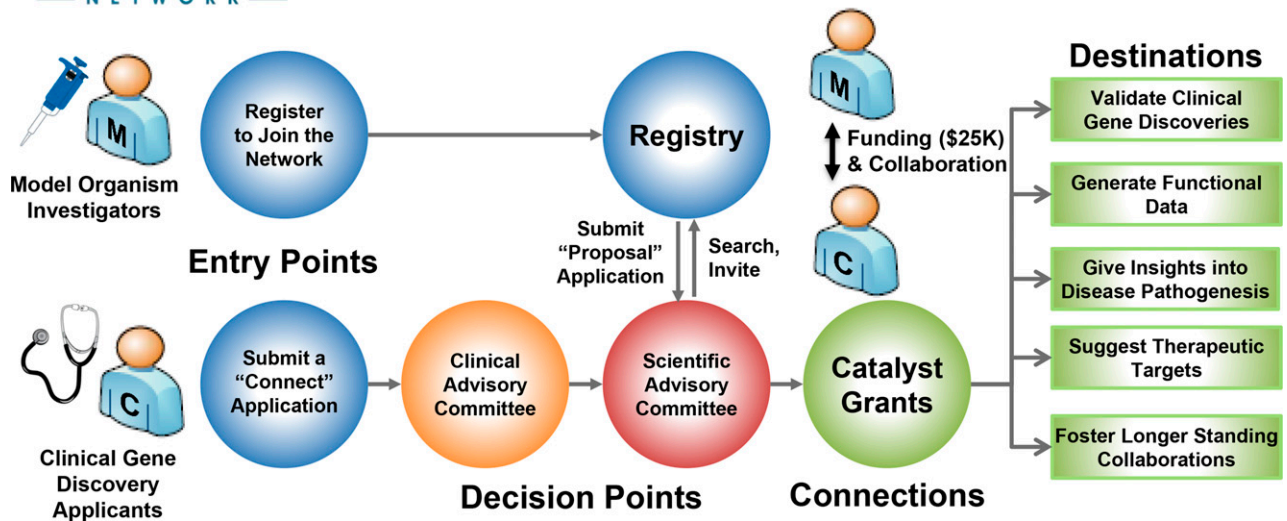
NETWORK

M

Model Organism Investigators

Register to Join the Network

Registry

M

Funding (\$25K) & Collaboration

C

Destinations

Validate Clinical Gene Discoveries

Generate Functional Data

Give Insights into Disease Pathogenesis

Suggest Therapeutic Targets

Foster Longer Standing Collaborations

Entry Points

Submit "Proposal" Application

Search, Invite

C

Clinical Gene Discovery Applicants

Submit a "Connect" Application

Clinical Advisory Committee

Scientific Advisory Committee

Catalyst Grants

Decision Points

Connections